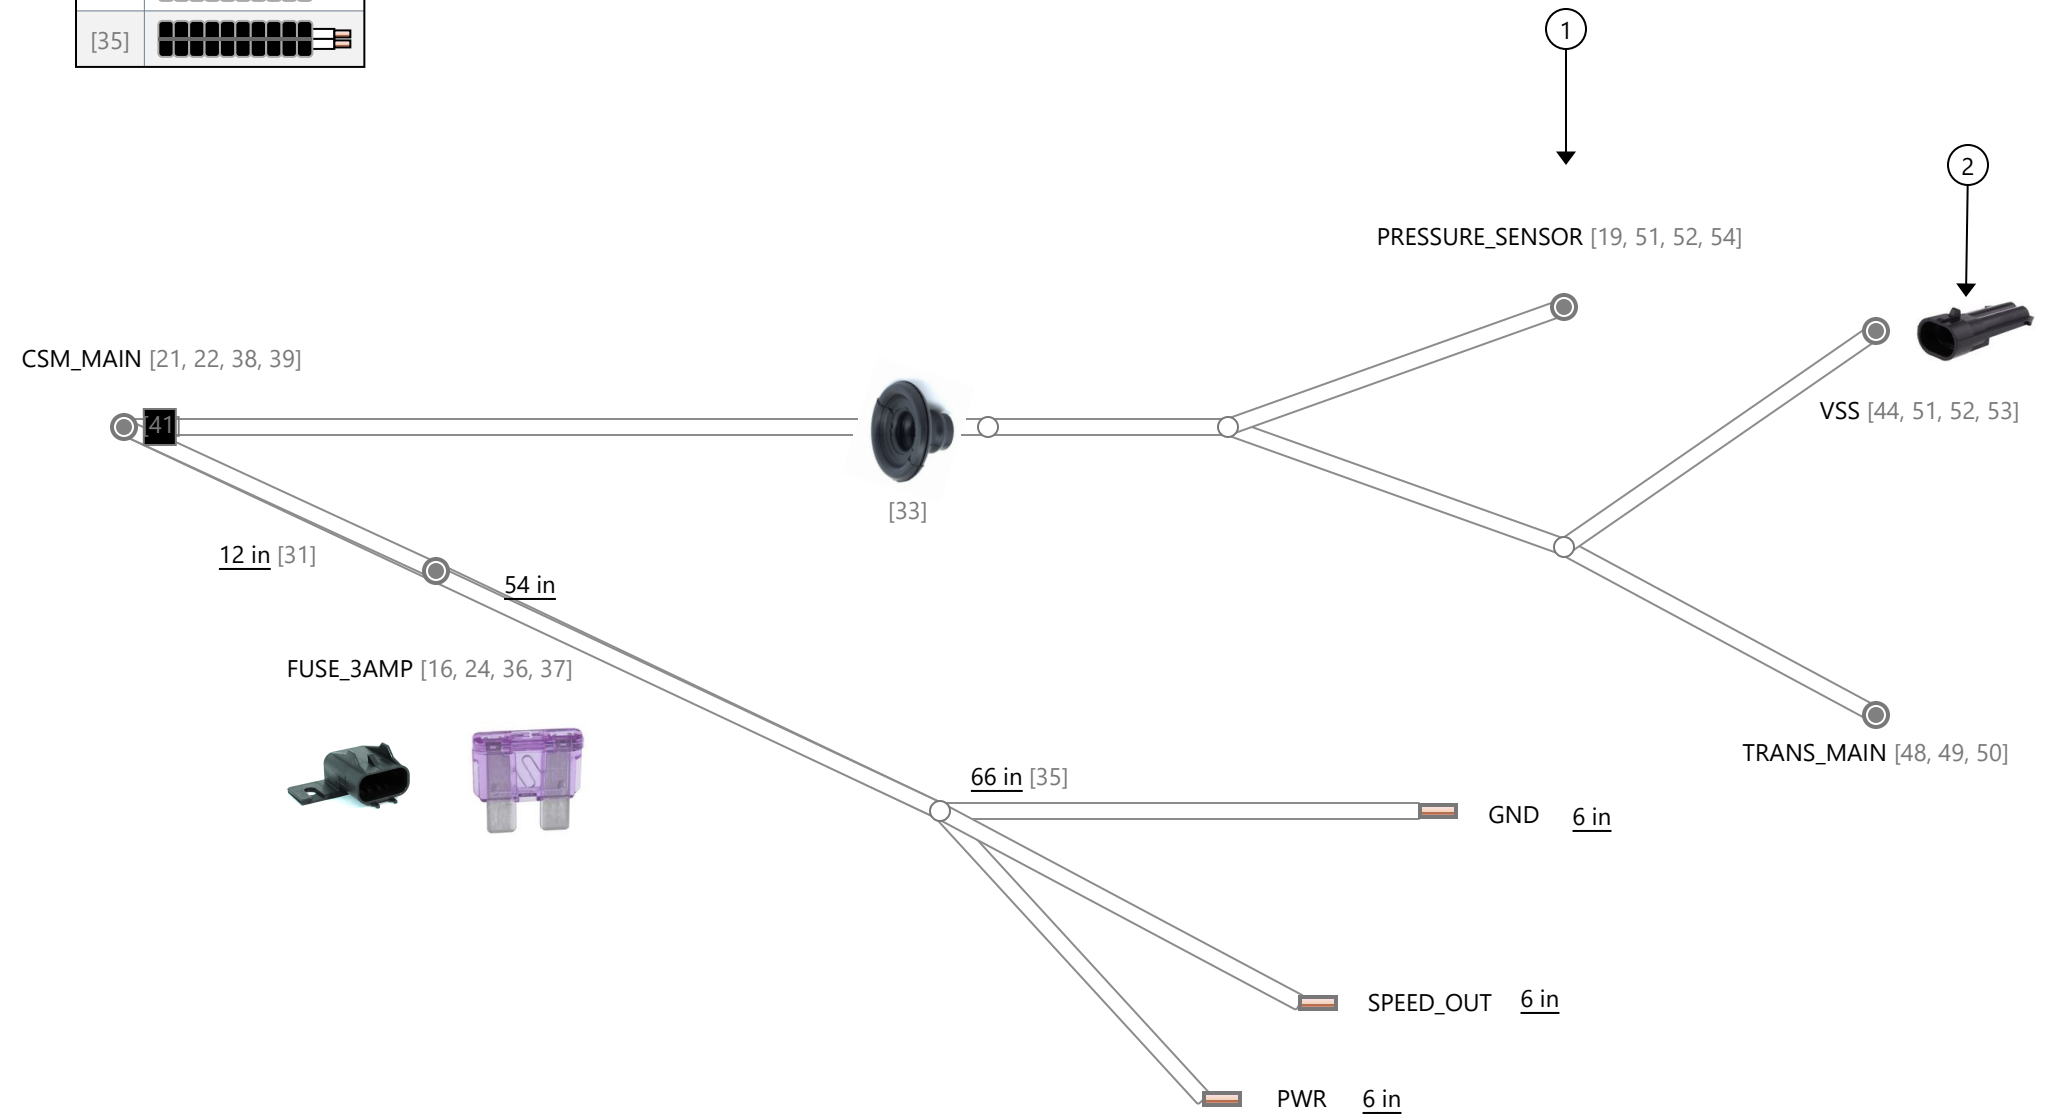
[35]

1

2

PRESSURE_SENSOR [19, 51, 52, 54]

CSM_MAIN [21, 22, 38, 39]

41

VSS [44, 51, 52, 53]

[33]

12 in [31]

54 in

FUSE_3AMP [16, 24, 36, 37]

TRANS_MAIN [48, 49, 50]

66 in [35]

GND 6 in

SPEED_OUT 6 in

PWR 6 in